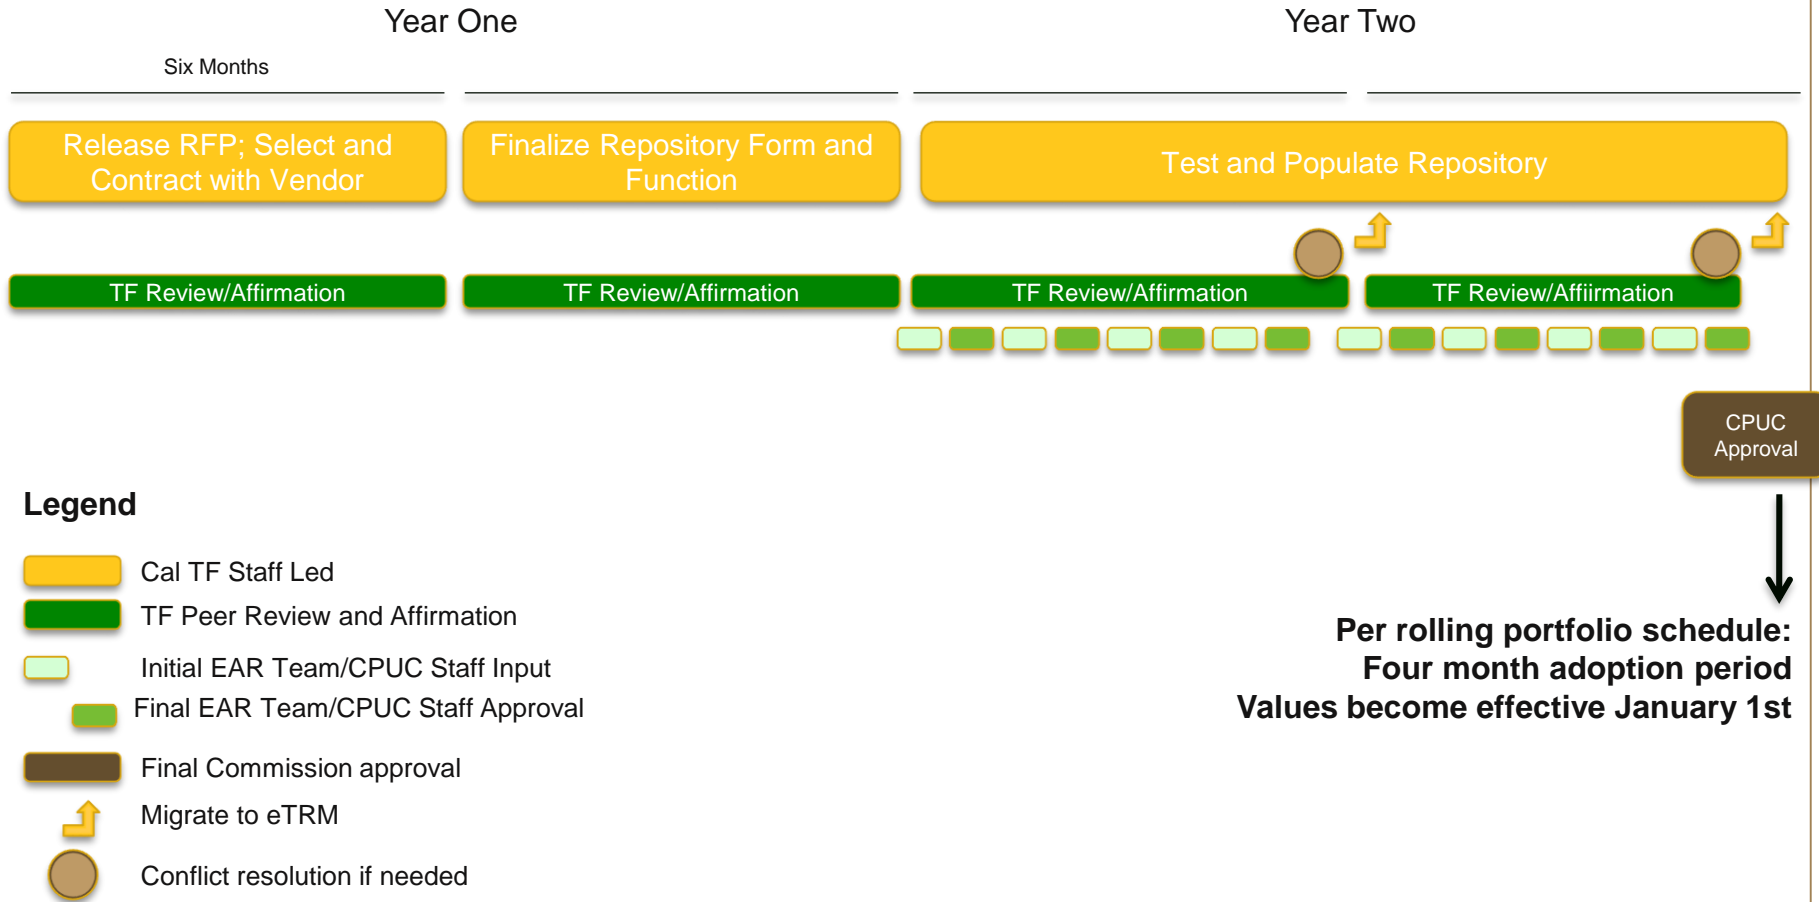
Year One

Year Two

Six Months

Release RFP; Select and Contract with Vendor

Finalize Repository Form and Function

Test and Populate Repository

TF Review/Affirmation

TF Review/Affirmation

TF Review/Affirmation

TF Review/Affiirmation

CPUC Approval

Legend

Cal TF Staff Led

TF Peer Review and Affirmation

Initial EAR Team/CPUC Staff Input

Final EAR Team/CPUC Staff Approval

Final Commission approval

Migrate to eTRM

Conflict resolution if needed

Per rolling portfolio schedule:
Four month adoption period
Values become effective January 1st